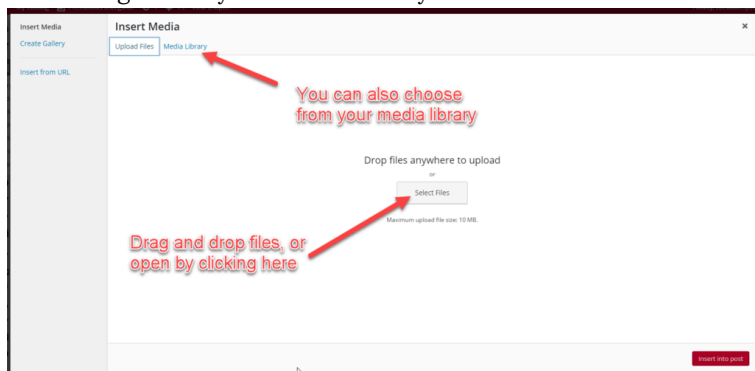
Insert Media
Create Gallery
Insert from URL

Insert Media
×
Upload Files
Media Library

You can also choose from your media library

Drop files anywhere to upload
or
Select Files
Maximum upload file size: 10 MB.

Drag and drop files, or open by clicking here

Insert into post